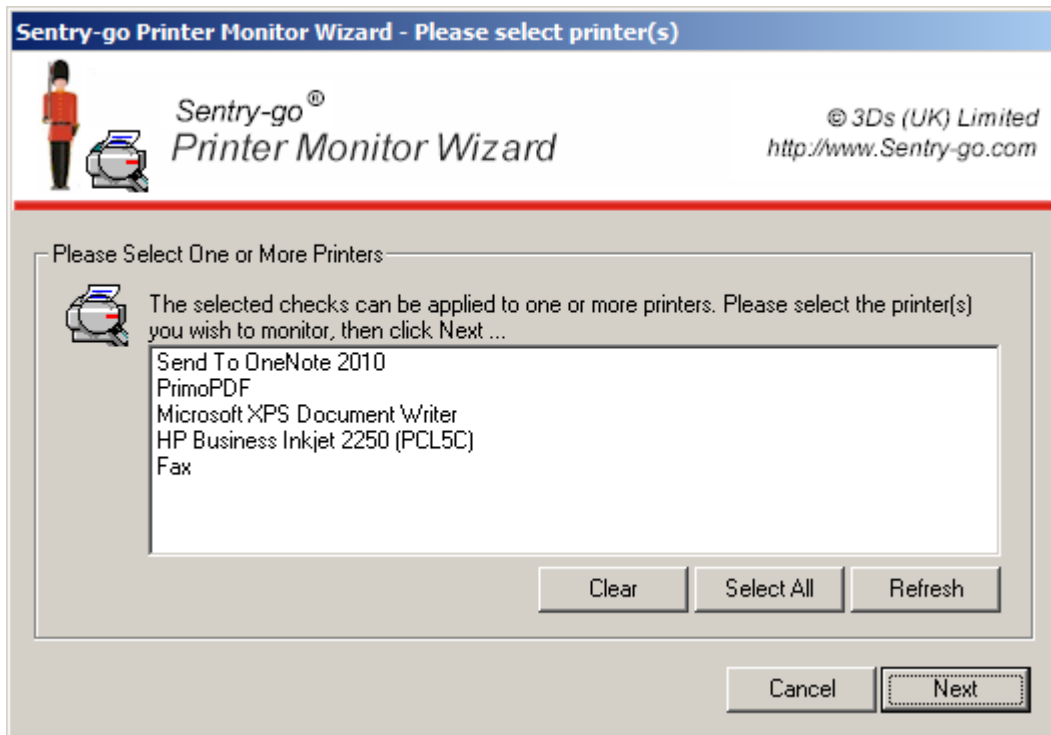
Sentry-go Printer Monitor Wizard - Please select printer(s)

Sentry-go®
Printer Monitor Wizard

© 3Ds (UK) Limited
http://www.Sentry-go.com

Please Select One or More Printers

The selected checks can be applied to one or more printers. Please select the printer(s) you wish to monitor, then click Next ...

Send To OneNote 2010
PrimoPDF
Microsoft XPS Document Writer
HP Business Inkjet 2250 (PCL5C)
Fax

Clear
Select All
Refresh

Cancel
Next